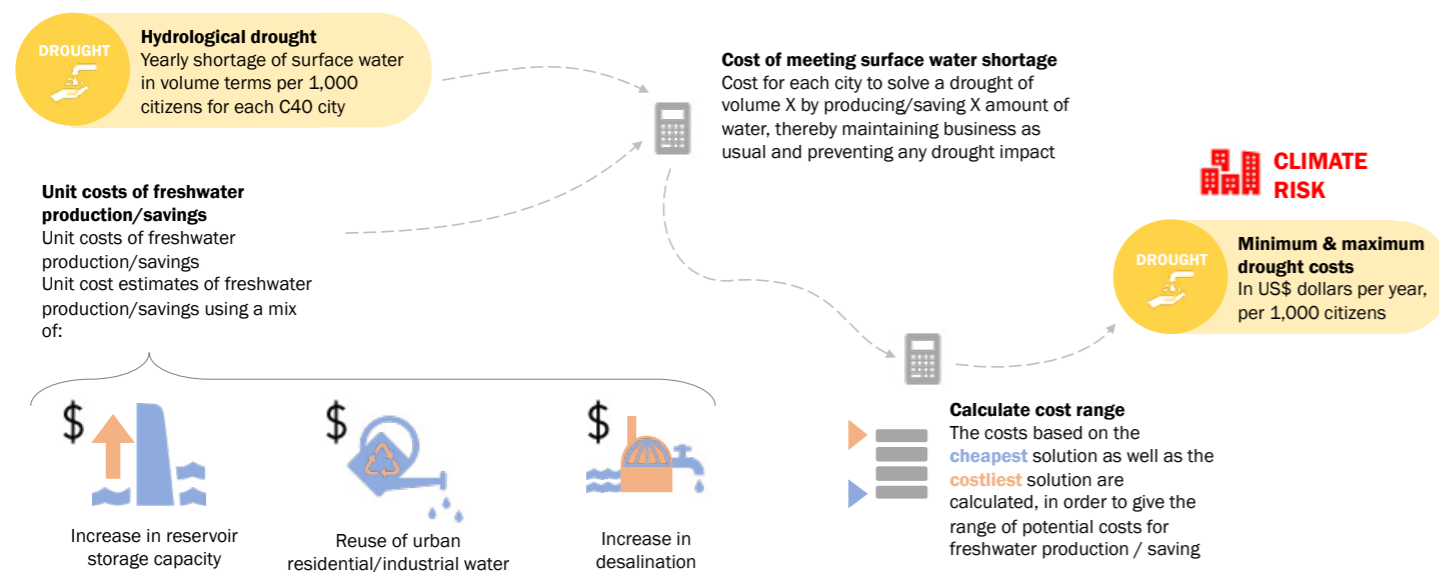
DROUGHT

**Hydrological drought**
Yearly shortage of surface water in volume terms per 1,000 citizens for each C40 city

**Cost of meeting surface water shortage**
Cost for each city to solve a drought of volume X by producing/saving X amount of water, thereby maintaining business as usual and preventing any drought impact

CLIMATE RISK

**Unit costs of freshwater production/savings**
Unit costs of freshwater production/savings
Unit cost estimates of freshwater production/savings using a mix of:

DROUGHT

**Minimum & maximum drought costs**
In US$ dollars per year, per 1,000 citizens

$

$

$

**Calculate cost range**
The costs based on the cheapest solution as well as the costliest solution are calculated, in order to give the range of potential costs for freshwater production / saving

Increase in reservoir storage capacity

Reuse of urban residential/industrial water

Increase in desalination